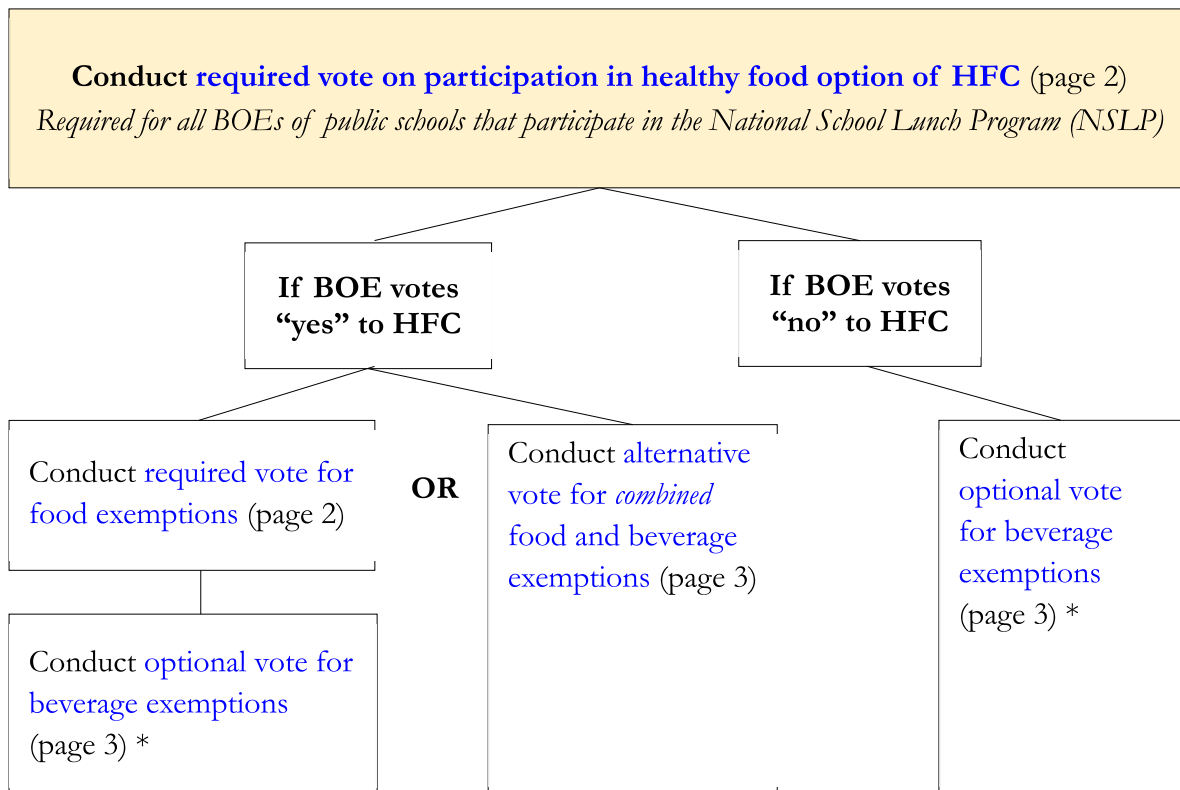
**Conduct required vote on participation in healthy food option of HFC** (page 2)
*Required for all BOEs of public schools that participate in the National School Lunch Program (NSLP)*

**If BOE votes "yes" to HFC**

**If BOE votes "no" to HFC**

Conduct required vote for food exemptions (page 2)

**OR**

Conduct alternative vote for *combined* food and beverage exemptions (page 3)

Conduct optional vote for beverage exemptions (page 3) *

Conduct optional vote for beverage exemptions (page 3) *